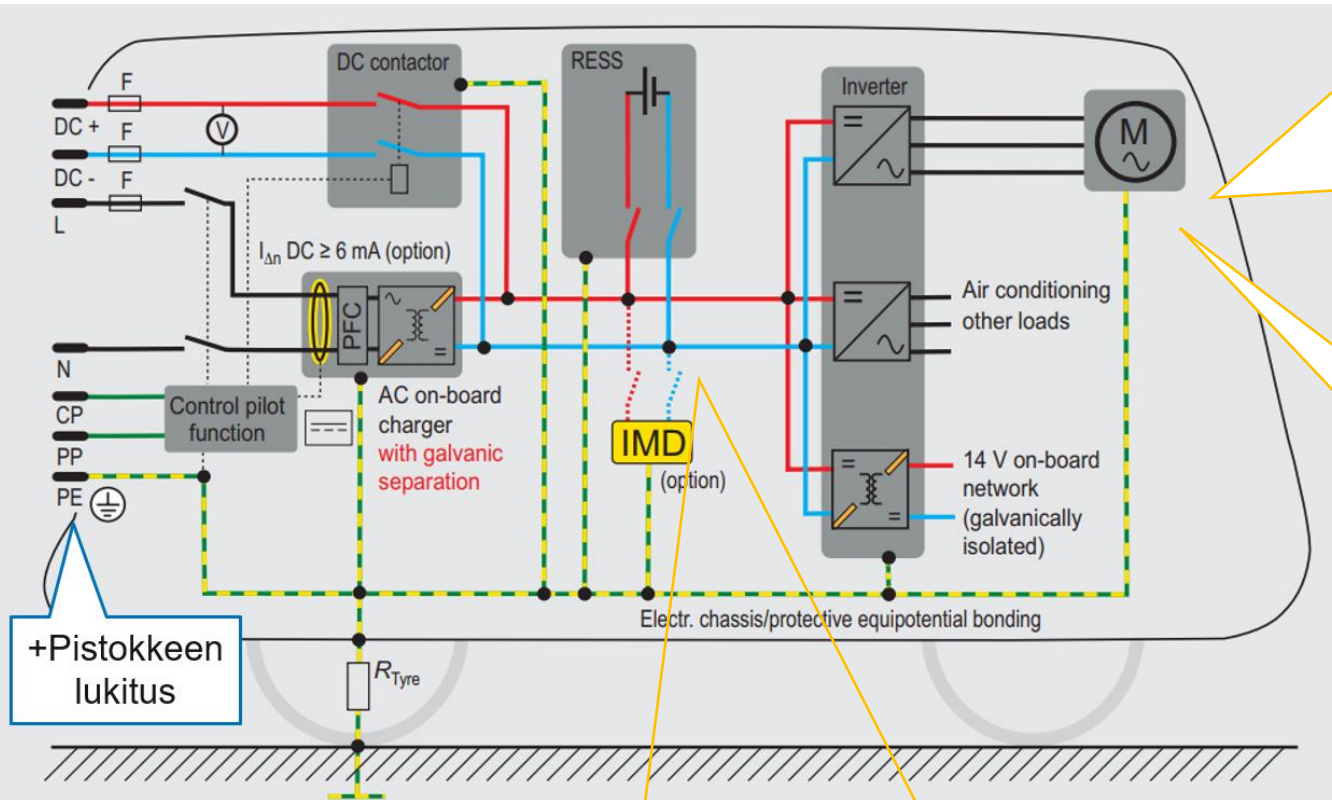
DC contactor
RESS
Inverter
M
DC +
DC -
L
F
F
F
V
$I_{\Delta n}$ DC ≥ 6 mA (option)
PFC
Air conditioning
other loads
N
CP
PP
PE
Control pilot
function
AC on-board
charger
with galvanic
separation
IMD
(option)
14 V on-board
network
(galvanically
isolated)
Electr. chassis/protective equipotential bonding
+Pistokkeen
lukitus
$R_{Tyre}$